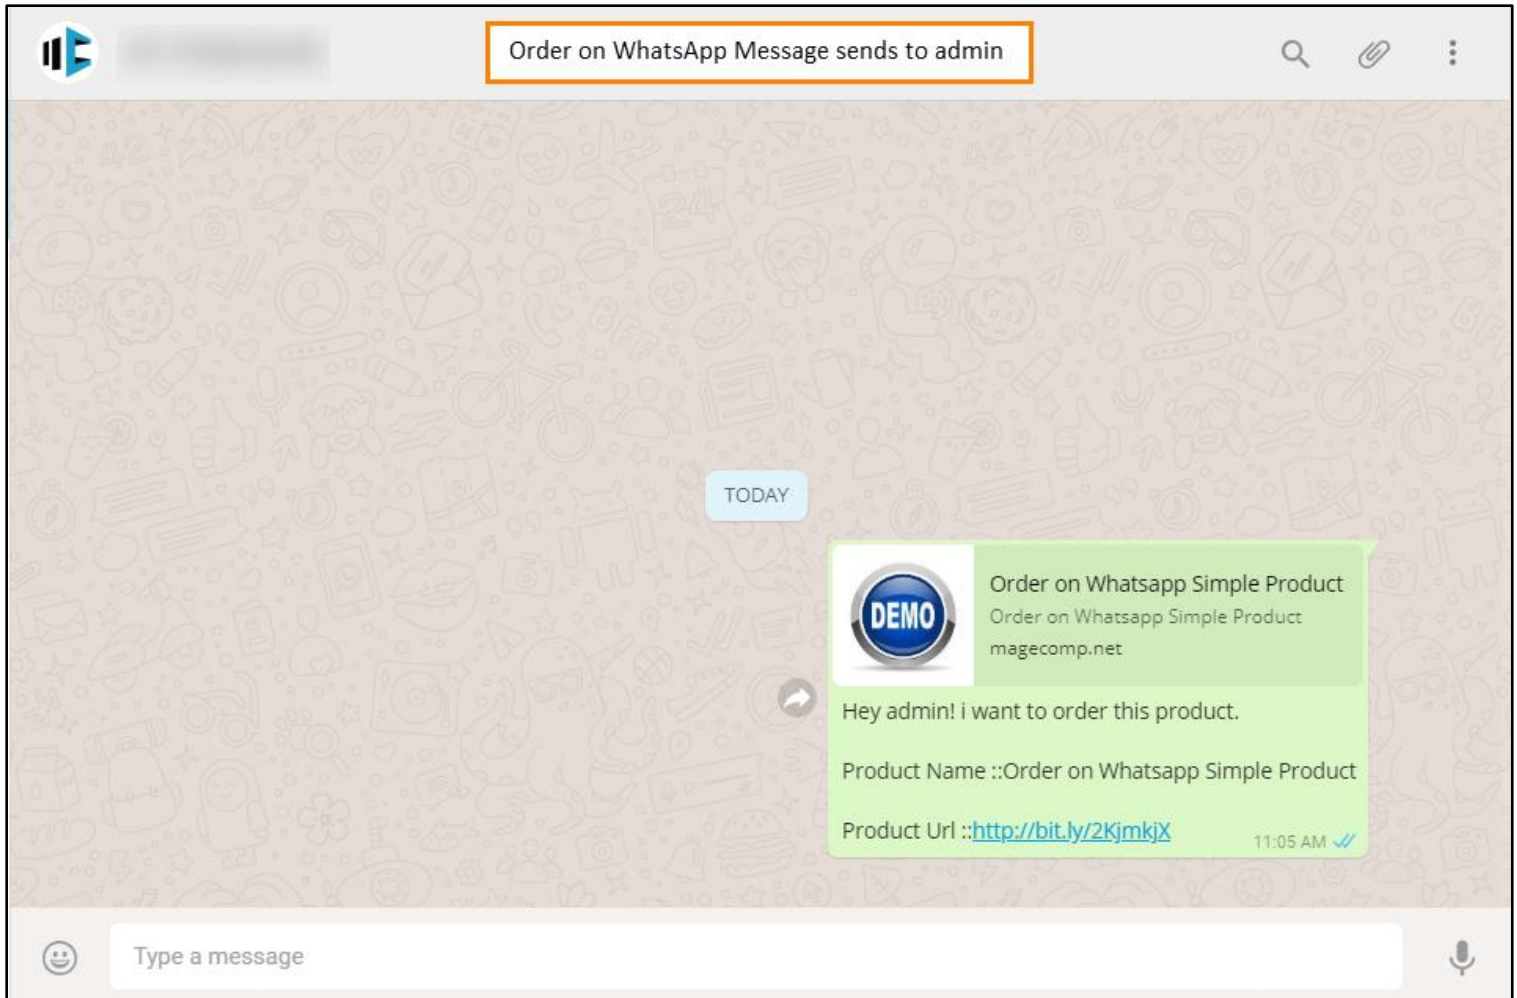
Order on WhatsApp Message sends to admin

TODAY

DEMO

Order on Whatsapp Simple Product

Order on Whatsapp Simple Product

magecomp.net

Hey admin! i want to order this product.

Product Name ::Order on Whatsapp Simple Product

Product Url ::http://bit.ly/2KjmkjX

11:05 AM

Type a message